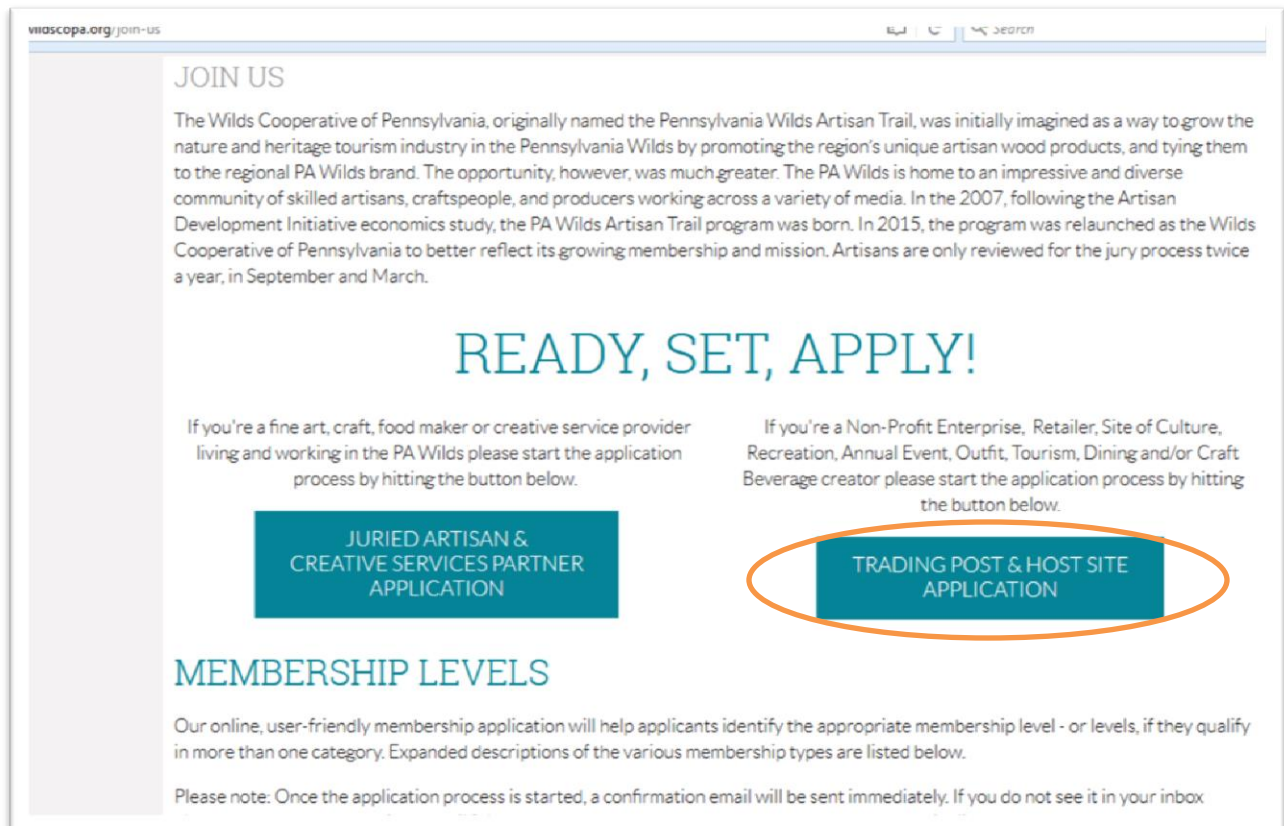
wildscopa.org/join-us

Search

JOIN US

The Wilds Cooperative of Pennsylvania, originally named the Pennsylvania Wilds Artisan Trail, was initially imagined as a way to grow the nature and heritage tourism industry in the Pennsylvania Wilds by promoting the region's unique artisan wood products, and tying them to the regional PA Wilds brand. The opportunity, however, was much greater. The PA Wilds is home to an impressive and diverse community of skilled artisans, craftspeople, and producers working across a variety of media. In the 2007, following the Artisan Development Initiative economics study, the PA Wilds Artisan Trail program was born. In 2015, the program was relaunched as the Wilds Cooperative of Pennsylvania to better reflect its growing membership and mission. Artisans are only reviewed for the jury process twice a year, in September and March.

READY, SET, APPLY!

If you're a fine art, craft, food maker or creative service provider living and working in the PA Wilds please start the application process by hitting the button below.

JURIED ARTISAN & CREATIVE SERVICES PARTNER APPLICATION

If you're a Non-Profit Enterprise, Retailer, Site of Culture, Recreation, Annual Event, Outfit, Tourism, Dining and/or Craft Beverage creator please start the application process by hitting the button below.

TRADING POST & HOST SITE APPLICATION

MEMBERSHIP LEVELS

Our online, user-friendly membership application will help applicants identify the appropriate membership level - or levels, if they qualify in more than one category. Expanded descriptions of the various membership types are listed below.

Please note: Once the application process is started, a confirmation email will be sent immediately. If you do not see it in your inbox